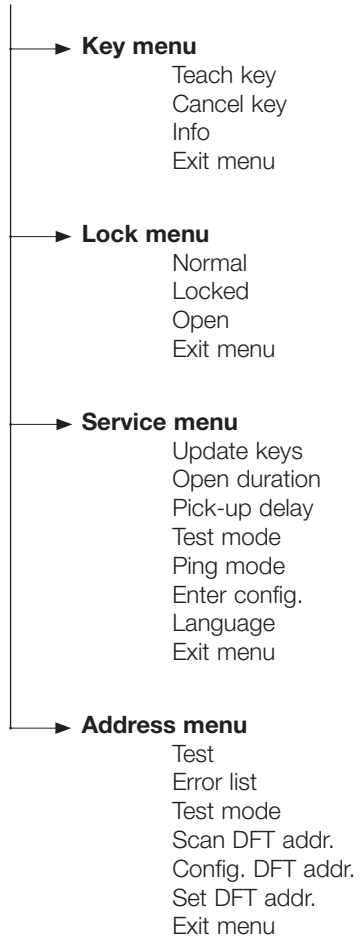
Key menu
Teach key
Cancel key
Info
Exit menu

Lock menu
Normal
Locked
Open
Exit menu

Service menu
Update keys
Open duration
Pick-up delay
Test mode
Ping mode
Enter config.
Language
Exit menu

Address menu
Test
Error list
Test mode
Scan DFT addr.
Config. DFT addr.
Set DFT addr.
Exit menu